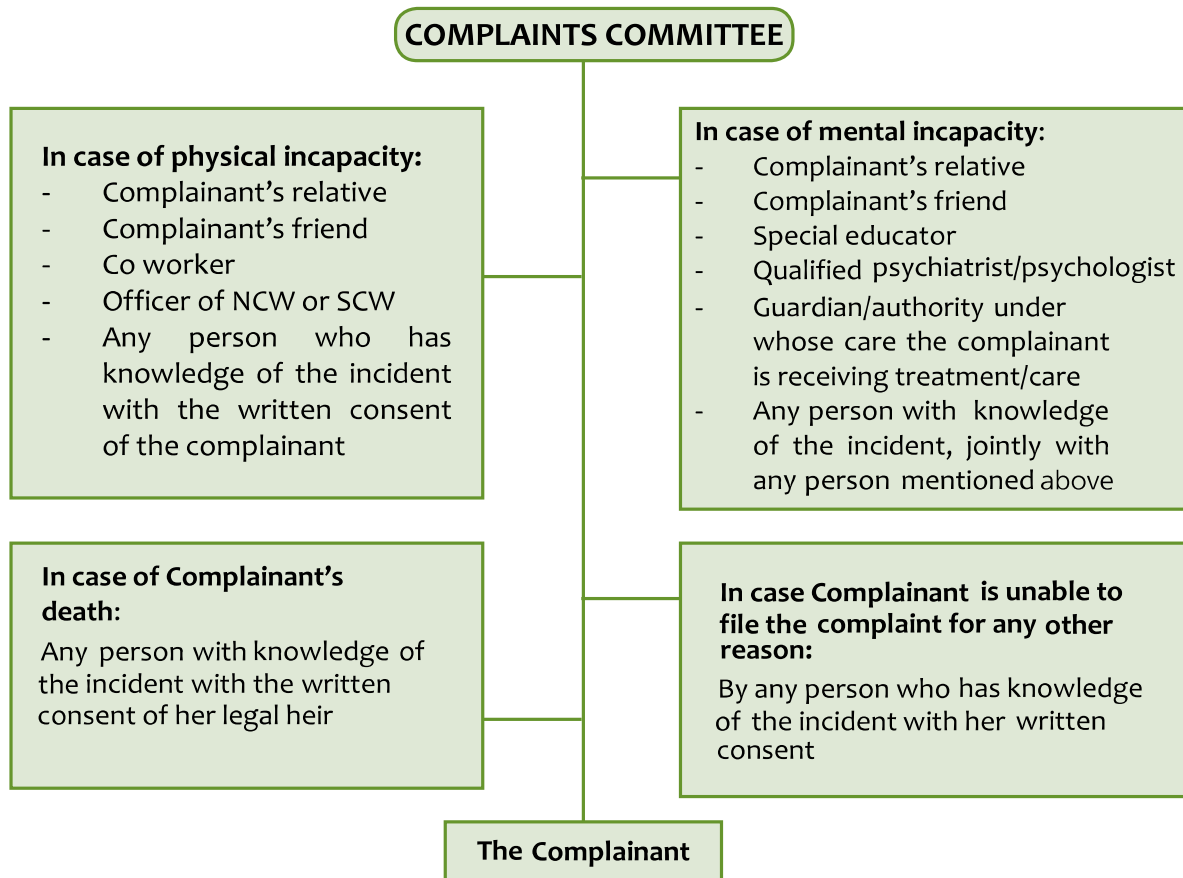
COMPLAINTS COMMITTEE

In case of physical incapacity:
- Complainant's relative
- Complainant's friend
- Co worker
- Officer of NCW or SCW
- Any person who has knowledge of the incident with the written consent of the complainant

In case of mental incapacity:
- Complainant's relative
- Complainant's friend
- Special educator
- Qualified psychiatrist/psychologist
- Guardian/authority under whose care the complainant is receiving treatment/care
- Any person with knowledge of the incident, jointly with any person mentioned above

In case of Complainant's death:
Any person with knowledge of the incident with the written consent of her legal heir

In case Complainant is unable to file the complaint for any other reason:
By any person who has knowledge of the incident with her written consent

The Complainant